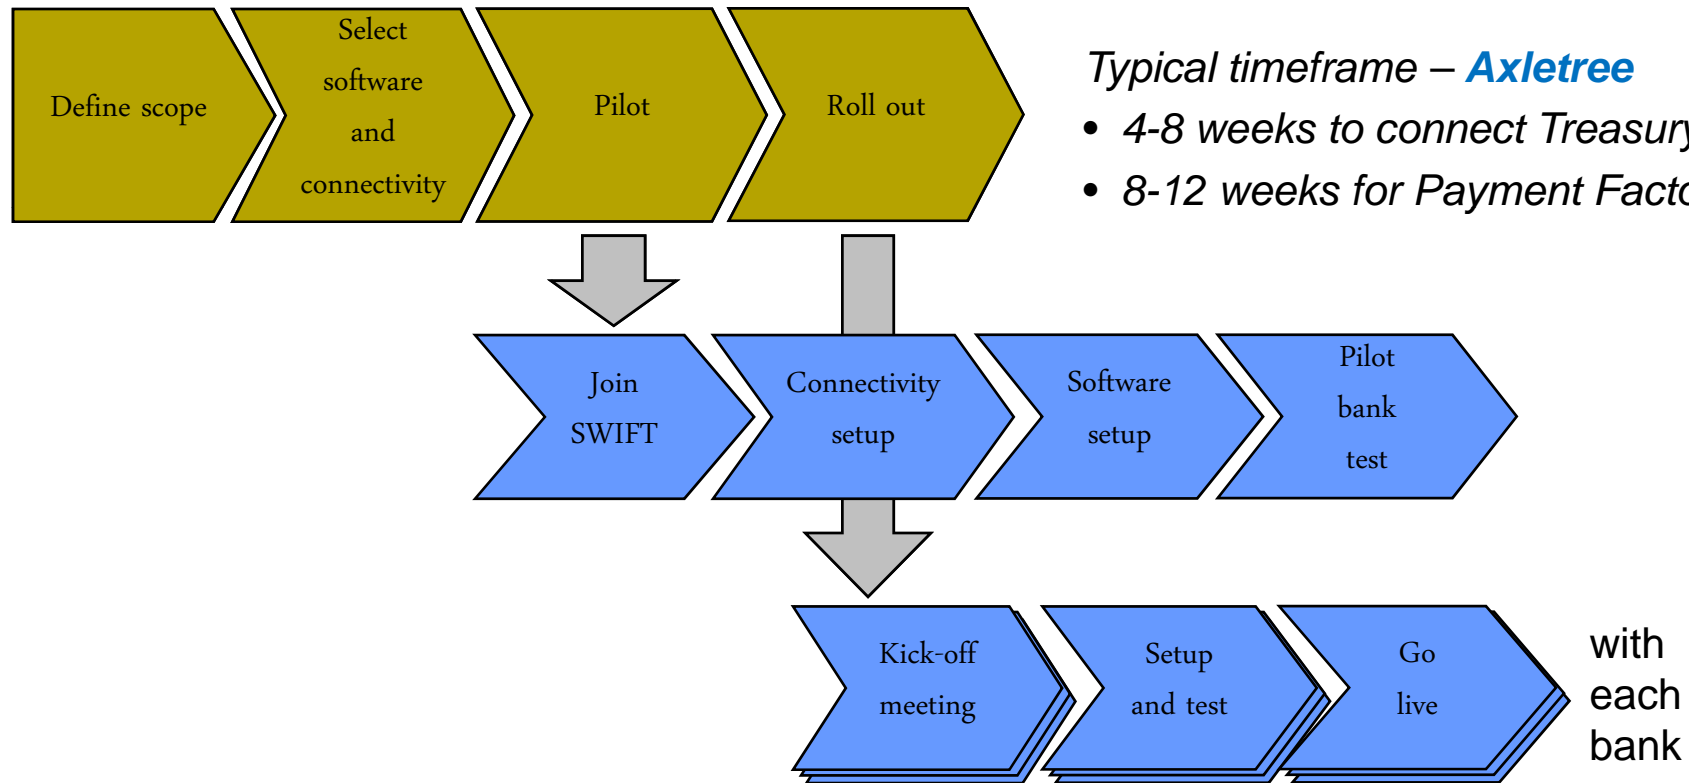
Define scope

Select software and connectivity

Pilot

Roll out

Typical timeframe – Axletree

• 4-8 weeks to connect Treasur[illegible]

• 8-12 weeks for Payment Fact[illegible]

Join SWIFT

Connectivity setup

Software setup

Pilot bank test

Kick-off meeting

Setup and test

Go live

with each bank